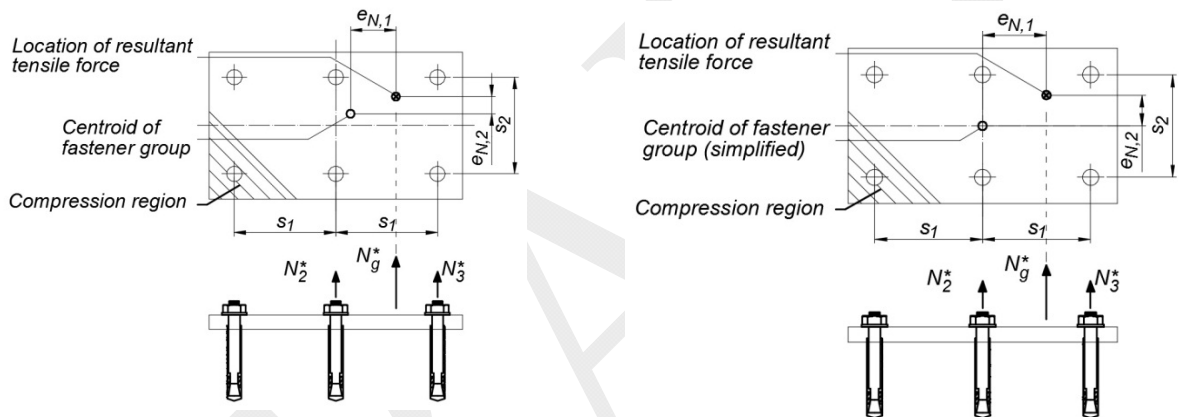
$e_{N,1}$

Location of resultant tensile force

$s_2$

Centroid of fastener group

$e_{N,2}$

Compression region

$s_1$

$s_1$

$N_2^*$

$N_g^*$

$N_3^*$

$e_{N,1}$

Location of resultant tensile force

$s_2$

Centroid of fastener group (simplified)

$e_{N,2}$

Compression region

$s_1$

$s_1$

$N_2^*$

$N_g^*$

$N_3^*$